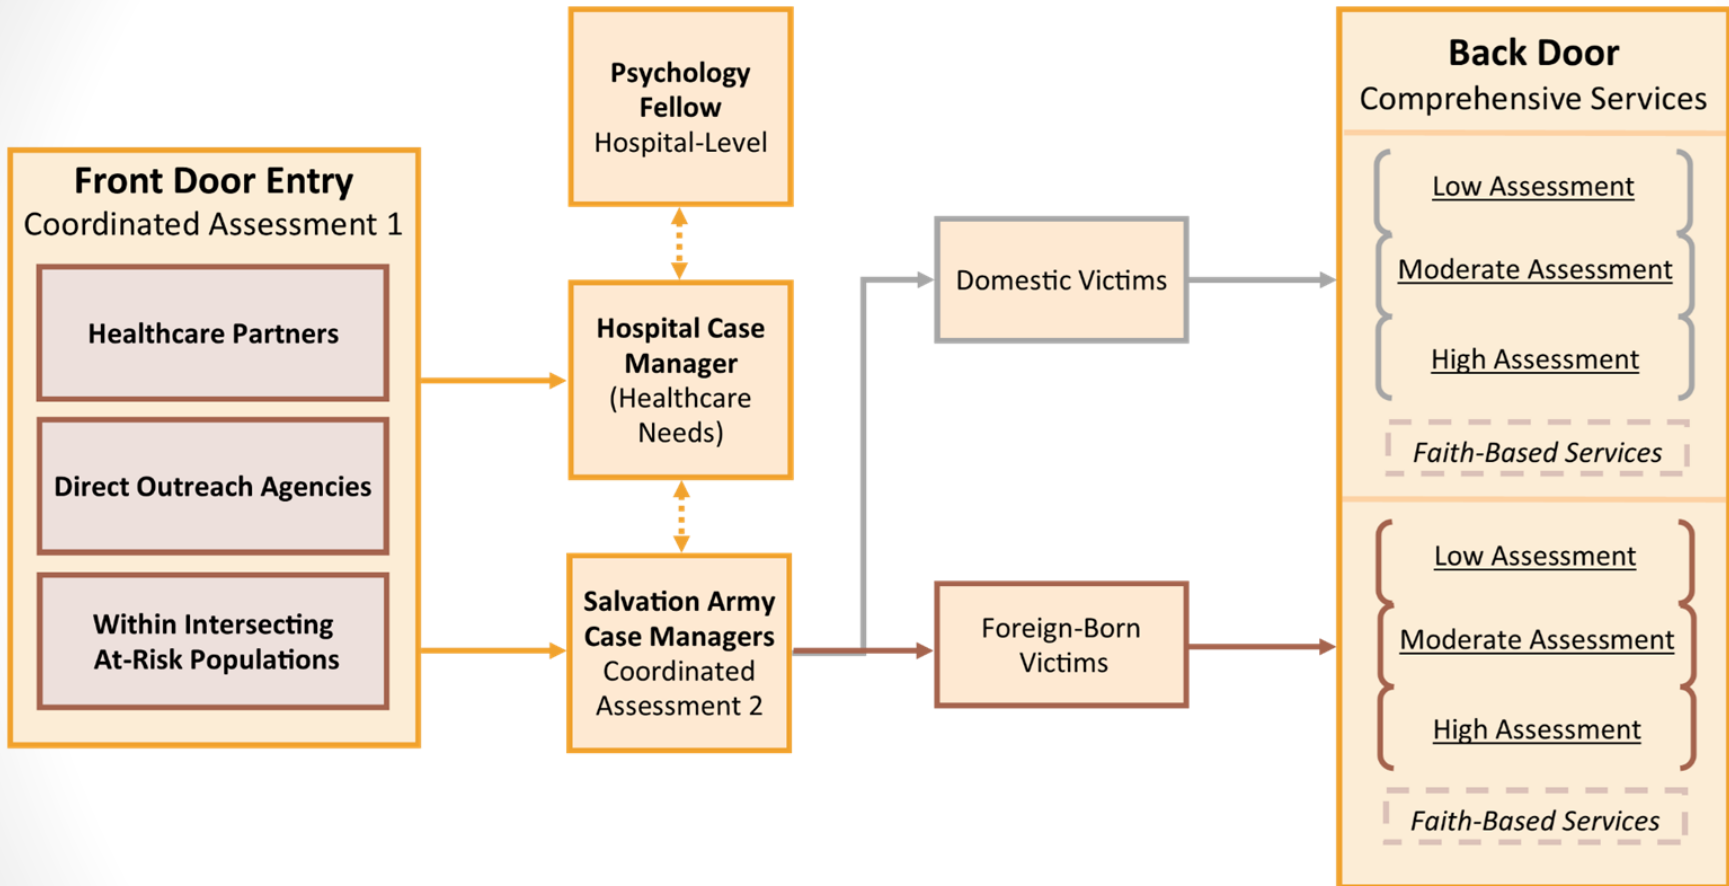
Front Door Entry
Coordinated Assessment 1

Healthcare Partners

Direct Outreach Agencies

Within Intersecting At-Risk Populations

Psychology Fellow
Hospital-Level

Hospital Case Manager
(Healthcare Needs)

Salvation Army Case Managers
Coordinated Assessment 2

Domestic Victims

Foreign-Born Victims

Back Door
Comprehensive Services

Low Assessment

Moderate Assessment

High Assessment

Faith-Based Services

Low Assessment

Moderate Assessment

High Assessment

Faith-Based Services